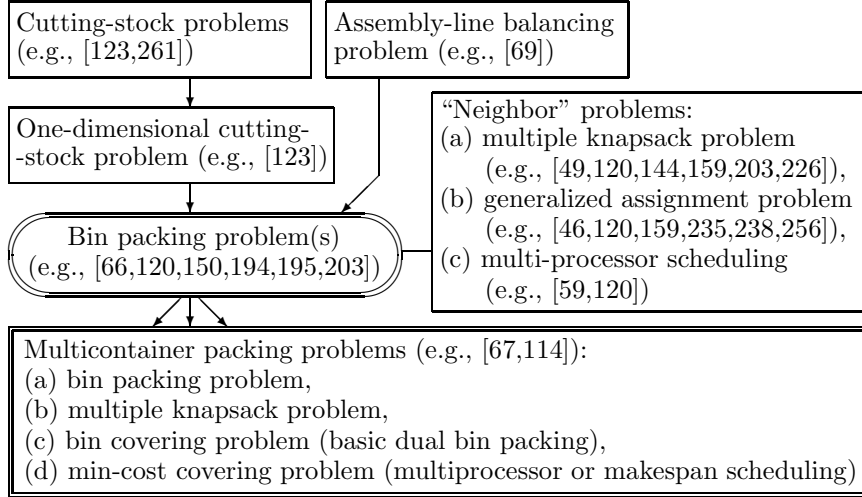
Cutting-stock problems (e.g., [123,261])

Assembly-line balancing problem (e.g., [69])

One-dimensional cutting--stock problem (e.g., [123])

"Neighbor" problems:
(a) multiple knapsack problem (e.g., [49,120,144,159,203,226]),
(b) generalized assignment problem (e.g., [46,120,159,235,238,256]),
(c) multi-processor scheduling (e.g., [59,120])

Bin packing problem(s) (e.g., [66,120,150,194,195,203])

Multicontainer packing problems (e.g., [67,114]):
(a) bin packing problem,
(b) multiple knapsack problem,
(c) bin covering problem (basic dual bin packing),
(d) min-cost covering problem (multiprocessor or makespan scheduling)